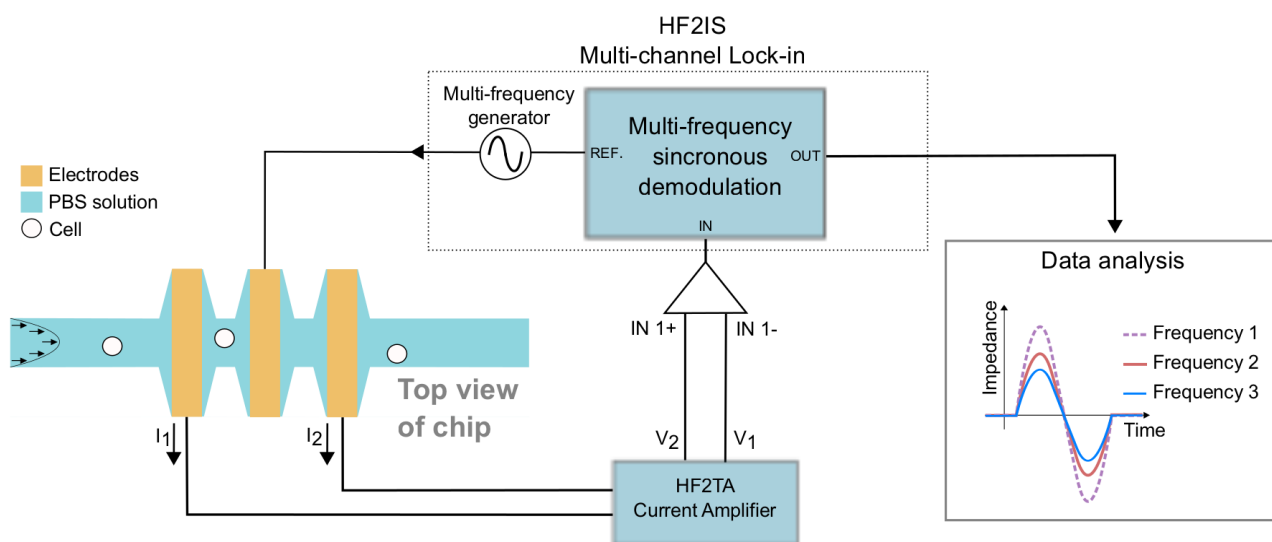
HF2IS
Multi-channel Lock-in

Multi-frequency generator

REF.

Multi-frequency sincronous demodulation

OUT

IN

Electrodes
PBS solution
Cell

IN 1+
IN 1-

Top view of chip

$I_1$
$I_2$

$V_2$
$V_1$

HF2TA
Current Amplifier

Data analysis

Impedance

Frequency 1
Frequency 2
Frequency 3

Time